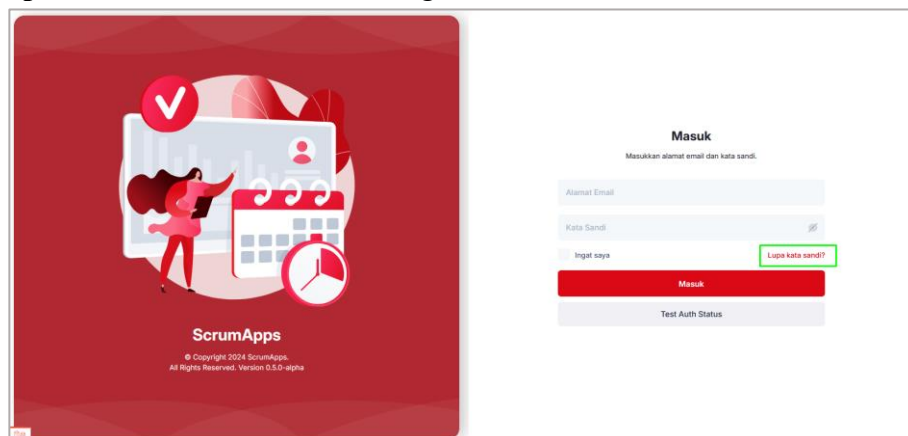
ScrumApps

© Copyright 2024 ScrumApps. All Rights Reserved. Version 0.5.0-alpha

Masuk

Masukkan alamat email dan kata sandi.

Alamat Email

Kata Sandi

Ingat saya

Lupa kata sandi?

Masuk

Test Auth Status